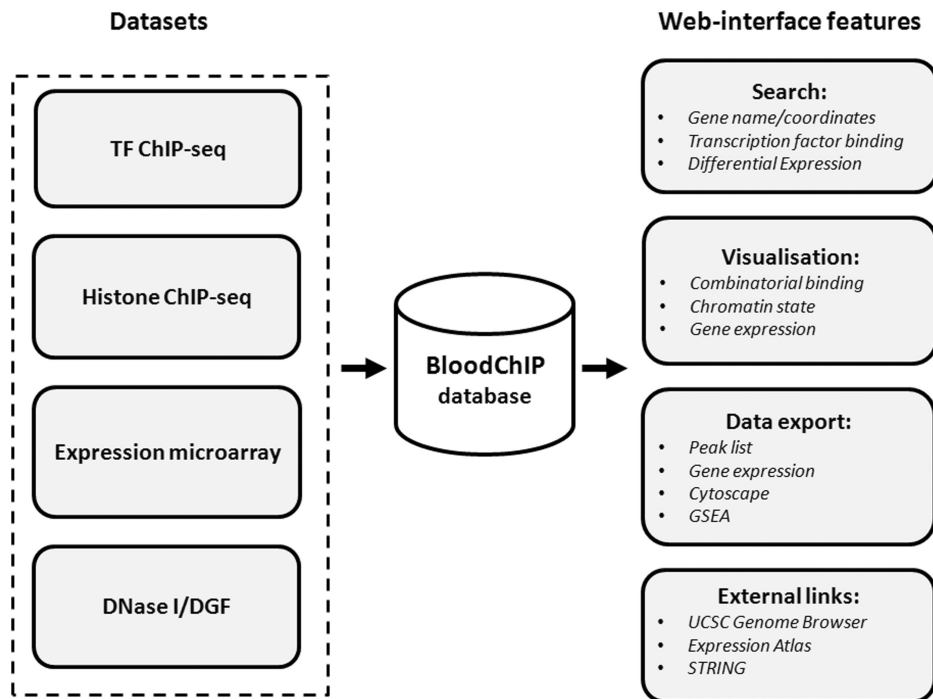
Datasets

TF ChIP-seq

Histone ChIP-seq

Expression microarray

DNase I/DGF

BloodChIP database

Web-interface features

Search:
- Gene name/coordinates
- Transcription factor binding
- Differential Expression

Visualisation:
- Combinatorial binding
- Chromatin state
- Gene expression

Data export:
- Peak list
- Gene expression
- Cytoscape
- GSEA

External links:
- UCSC Genome Browser
- Expression Atlas
- STRING